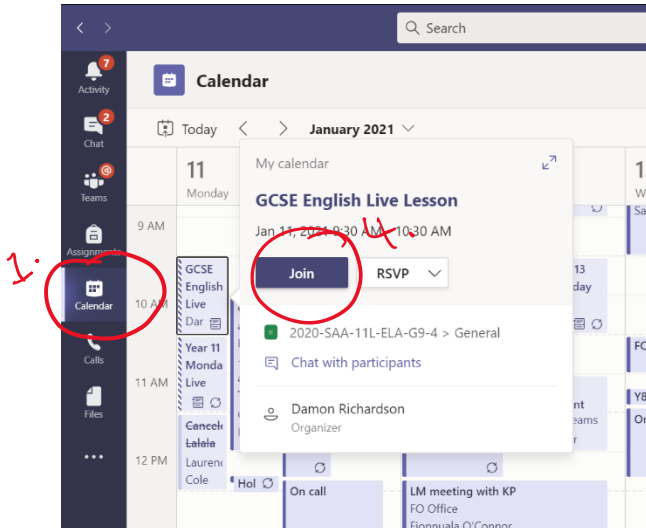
Search

7
Activity

2
Chat

@
Teams

Assignments

1.

Calendar

Calls

Files

...

Calendar

Today

January 2021

11
Monday

9 AM

10 AM

11 AM

12 PM

GCSE English Live Dar

Year 11 Monda Live

Cancel Lalala Laurence Cole

Hol

On call

LM meeting with KP
FO Office
Fionnuala O'Connor

13
day

nt
eams
r

1
W

Sa

FO

Y8

Or

My calendar

GCSE English Live Lesson

Jan 11, 2021 9:30 AM - 10:30 AM

4.

Join

RSVP

2020-SAA-11L-ELA-G9-4 > General

Chat with participants

Damon Richardson
Organizer